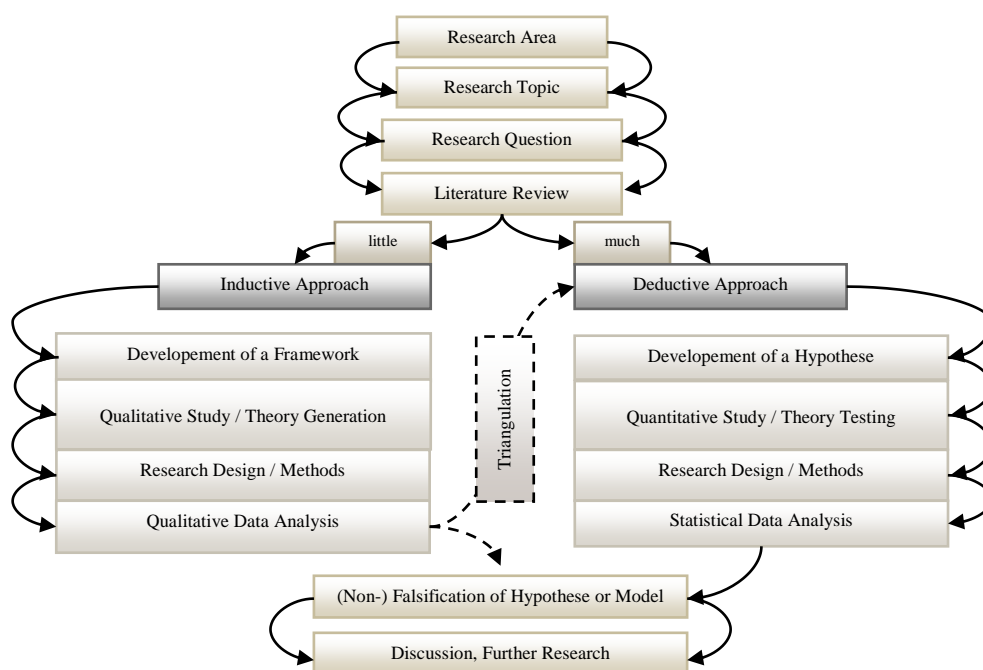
Research Area

Research Topic

Research Question

Literature Review

little

much

Inductive Approach

Deductive Approach

Developement of a Framework

Qualitative Study / Theory Generation

Research Design / Methods

Qualitative Data Analysis

Triangulation

Developement of a Hypothese

Quantitative Study / Theory Testing

Research Design / Methods

Statistical Data Analysis

(Non-) Falsification of Hypothese or Model

Discussion, Further Research